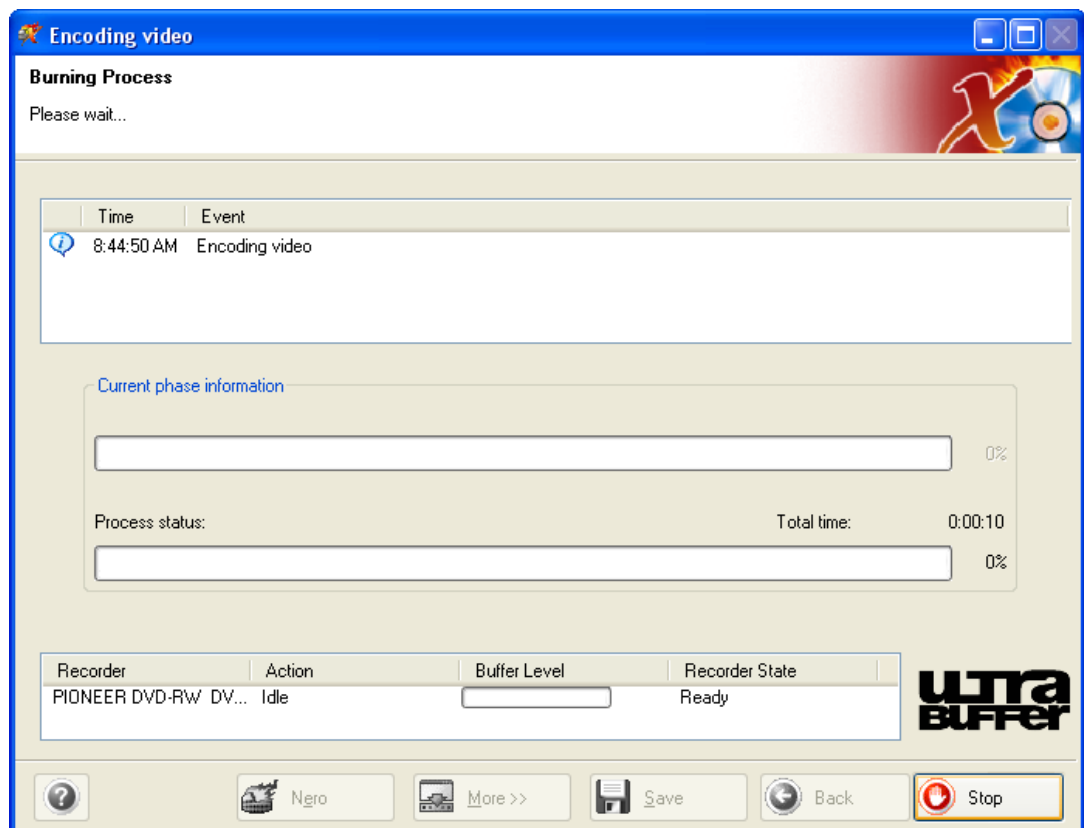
Encoding video

Burning Process

Please wait...

| Time | Event |
|---|---|
| 8:44:50 AM | Encoding video |

Current phase information

0%

Process status:

Total time: 0:00:10

0%

| Recorder | Action | Buffer Level | Recorder State |
|---|---|---|---|
| PIONEER DVD-RW DV... | Idle | | Ready |

ULTRA BUFFER

Nero

More >>

Save

Back

Stop